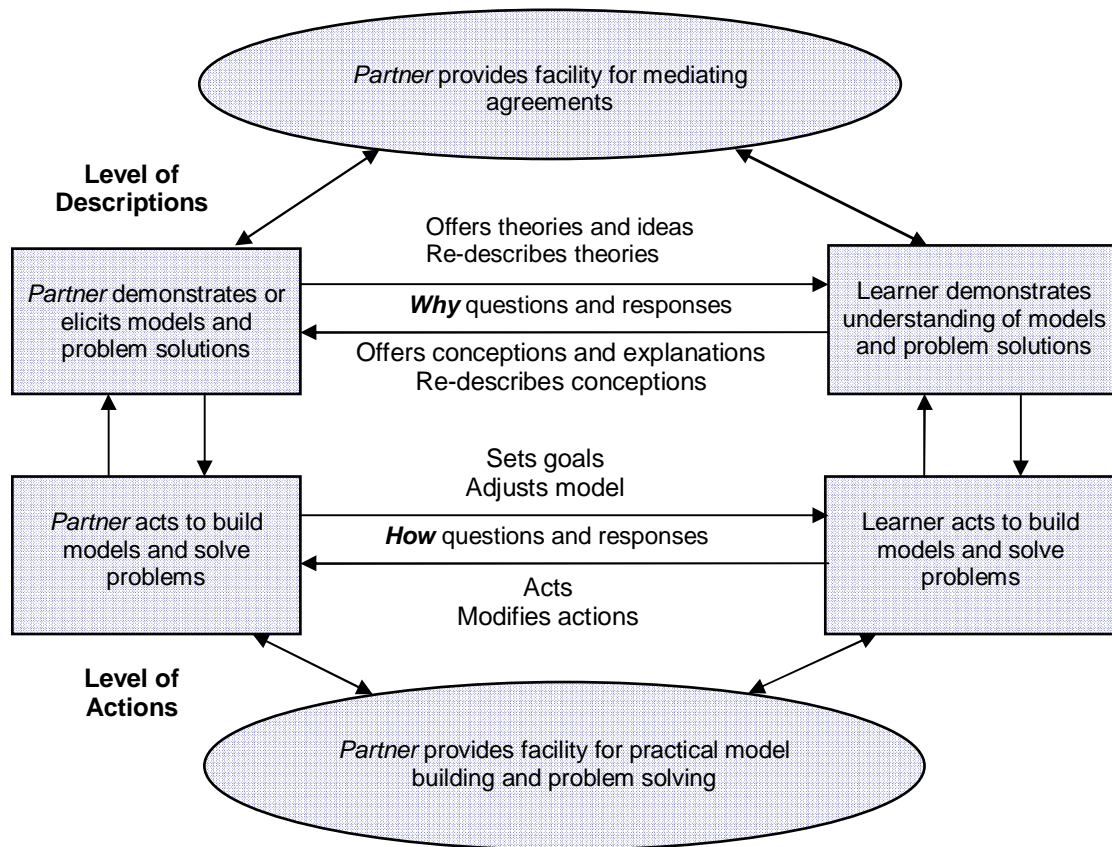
Partner provides facility for mediating agreements

Level of Descriptions

Offers theories and ideas
Re-describes theories

Partner demonstrates or elicits models and problem solutions

Why questions and responses

Learner demonstrates understanding of models and problem solutions

Offers conceptions and explanations
Re-describes conceptions

Sets goals
Adjusts model

Partner acts to build models and solve problems

How questions and responses

Learner acts to build models and solve problems

Acts
Modifies actions

Level of Actions

Partner provides facility for practical model building and problem solving